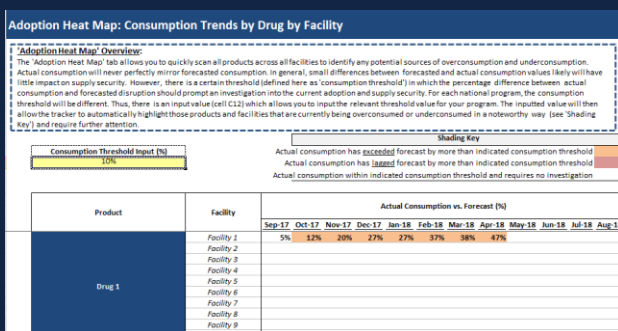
Adoption Heat Map: Consumption Trends by Drug by Facility

'Adoption Heat Map' Overview:
The 'Adoption Heat Map' tab allows you to quickly scan all products across all facilities to identify any potential sources of overconsumption and underconsumption. Actual consumption will never perfectly mirror forecasted consumption. In general, small differences between forecasted and actual consumption values likely will have little impact on supply security. However, there is a certain threshold (defined here as 'consumption threshold') in which the percentage difference between actual consumption and forecasted disruption should prompt an investigation into the current adoption and supply security. For each national program, the consumption threshold will be different. Thus, there is an input value (cell C12) which allows you to input the relevant threshold value for your program. The inputted value will then allow the tracker to automatically highlight those products and facilities that are currently being overconsumed or underconsumed in a noteworthy way (see 'Shading Key') and require further attention.

Consumption Threshold Input (%)
10%

Shading Key
Actual consumption has exceeded forecast by more than indicated consumption threshold
Actual consumption has lagged forecast by more than indicated consumption threshold
Actual consumption within indicated consumption threshold and requires no investigation

| Product | Facility | Sep-17 | Oct-17 | Nov-17 | Dec-17 | Jan-18 | Feb-18 | Mar-18 | Apr-18 | May-18 | Jun-18 | Jul-18 | Aug-1 |
|---|---|---|---|---|---|---|---|---|---|---|---|---|---|
| | | Actual Consumption vs. Forecast (%) | | | | | | | | | | | |
| Drug 1 | Facility 1 | 5% | 12% | 20% | 27% | 27% | 37% | 38% | 47% | | | | |
| | Facility 2 | | | | | | | | | | | | |
| | Facility 3 | | | | | | | | | | | | |
| | Facility 4 | | | | | | | | | | | | |
| | Facility 5 | | | | | | | | | | | | |
| | Facility 6 | | | | | | | | | | | | |
| | Facility 7 | | | | | | | | | | | | |
| | Facility 8 | | | | | | | | | | | | |
| | Facility 9 | | | | | | | | | | | | |